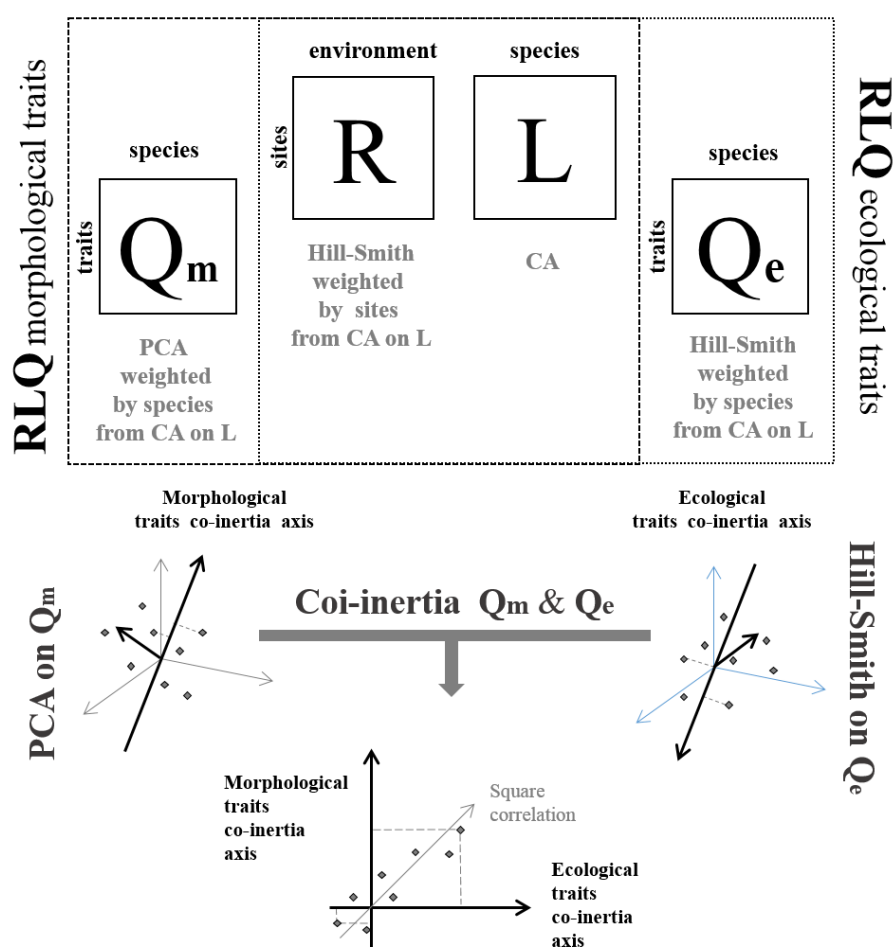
RLQ morphological traits

species

traits

$Q_m$

PCA weighted by species from CA on L

environment

sites

R

Hill-Smith weighted by sites from CA on L

species

L

CA

RLQ ecological traits

species

traits

$Q_e$

Hill-Smith weighted by species from CA on L

Morphological traits co-inertia axis

PCA on $Q_m$

Coi-inertia $Q_m$ & $Q_e$

Ecological traits co-inertia axis

Hill-Smith on $Q_e$

Morphological traits co-inertia axis

Square correlation

Ecological traits co-inertia axis